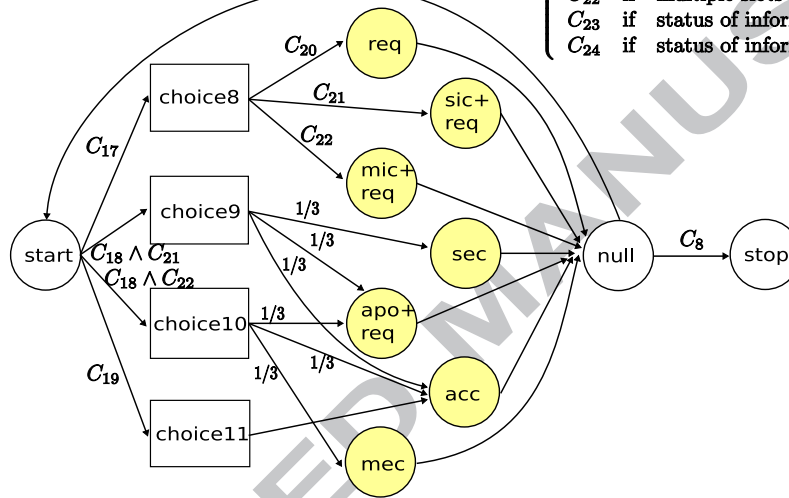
$C_{22}$ if multiple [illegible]
$C_{23}$ if status of infor
$C_{24}$ if status of infor

$C_{20}$
req
choice8
$C_{21}$
sic+ req
$C_{17}$
$C_{22}$
mic+ req
choice9
1/3
1/3
sec
start
$C_{18} \wedge C_{21}$
$C_{18} \wedge C_{22}$
1/3
null
$C_8$
stop
apo+ req
choice10
1/3
1/3
$C_{19}$
1/3
acc
choice11
mec
ED MANUS